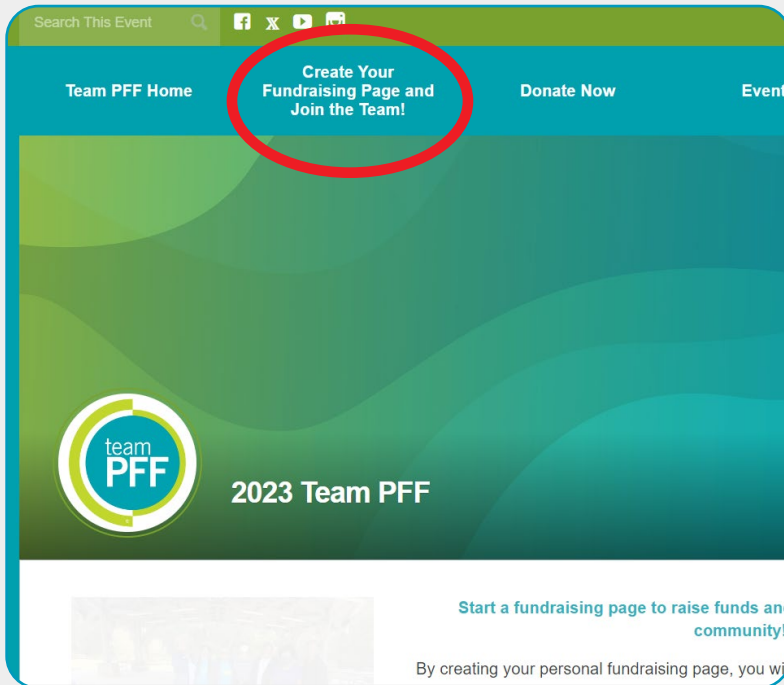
Search This Event

Team PFF Home

Create Your Fundraising Page and Join the Team!

Donate Now

Event

team PFF

2023 Team PFF

Start a fundraising page to raise funds an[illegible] community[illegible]

By creating your personal fundraising page, you wi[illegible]